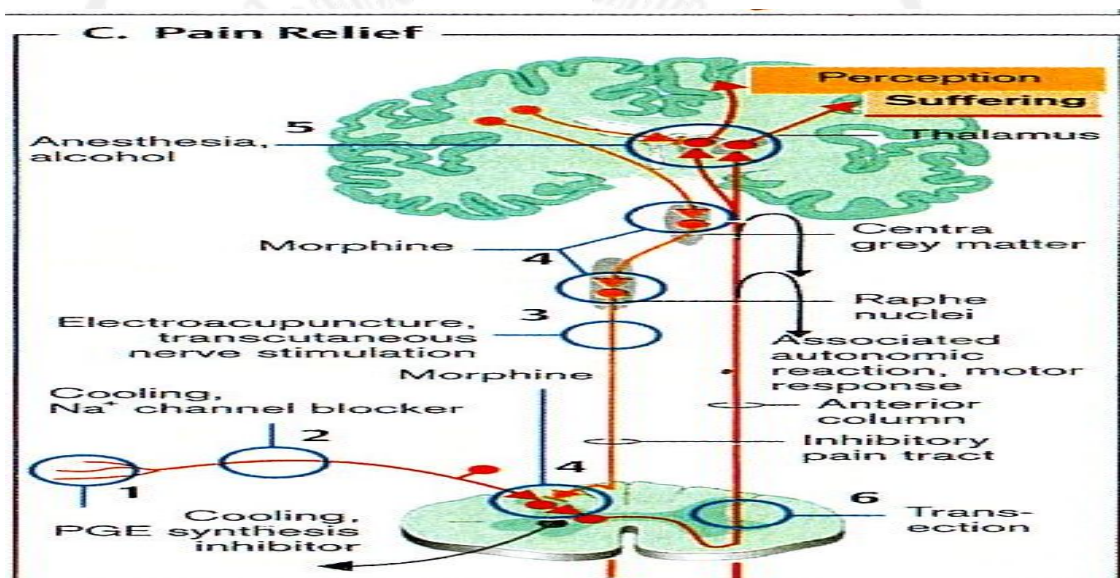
C. Pain Relief

Perception
Suffering
5
Anesthesia, alcohol
Thalamus
Morphine
Centra grey matter
4
Raphe nuclei
3
Electroacupuncture, transcutaneous nerve stimulation
Associated autonomic reaction, motor response
Morphine
Cooling, $Na^+$ channel blocker
Anterior column
2
Inhibitory pain tract
1
4
Cooling, PGE synthesis inhibitor
6
Transection